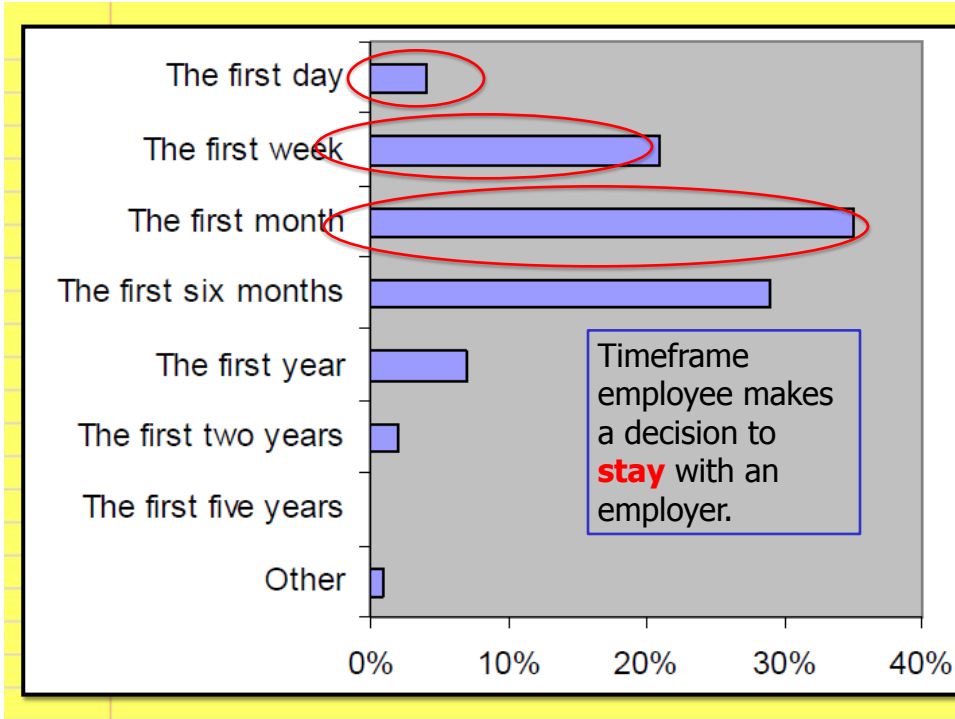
The first day
The first week
The first month
The first six months
The first year
The first two years
The first five years
Other

Timeframe employee makes a decision to **stay** with an employer.

0%
10%
20%
30%
40%